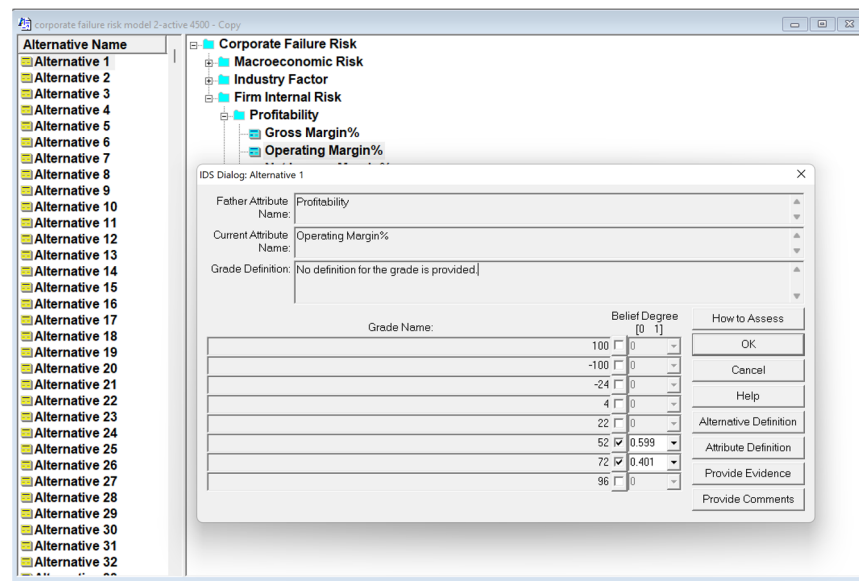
corporate failure risk model 2-active 4500 - Copy

Alternative Name
Alternative 1
Alternative 2
Alternative 3
Alternative 4
Alternative 5
Alternative 6
Alternative 7
Alternative 8
Alternative 9
Alternative 10
Alternative 11
Alternative 12
Alternative 13
Alternative 14
Alternative 15
Alternative 16
Alternative 17
Alternative 18
Alternative 19
Alternative 20
Alternative 21
Alternative 22
Alternative 23
Alternative 24
Alternative 25
Alternative 26
Alternative 27
Alternative 28
Alternative 29
Alternative 30
Alternative 31
Alternative 32
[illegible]

Corporate Failure Risk
Macroeconomic Risk
Industry Factor
Firm Internal Risk
Profitability
Gross Margin%
Operating Margin%
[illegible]

IDS Dialog: Alternative 1

Father Attribute Name: Profitability

Current Attribute Name: Operating Margin%

Grade Definition: No definition for the grade is provided.

Grade Name:
Belief Degree [0 1]

| Grade Name | | Belief Degree |
|---|---|---|
| 100 | ☐ | 0 |
| -100 | ☐ | 0 |
| -24 | ☐ | 0 |
| 4 | ☐ | 0 |
| 22 | ☐ | 0 |
| 52 | ☑ | 0.599 |
| 72 | ☑ | 0.401 |
| 96 | ☐ | 0 |

How to Assess
OK
Cancel
Help
Alternative Definition
Attribute Definition
Provide Evidence
Provide Comments